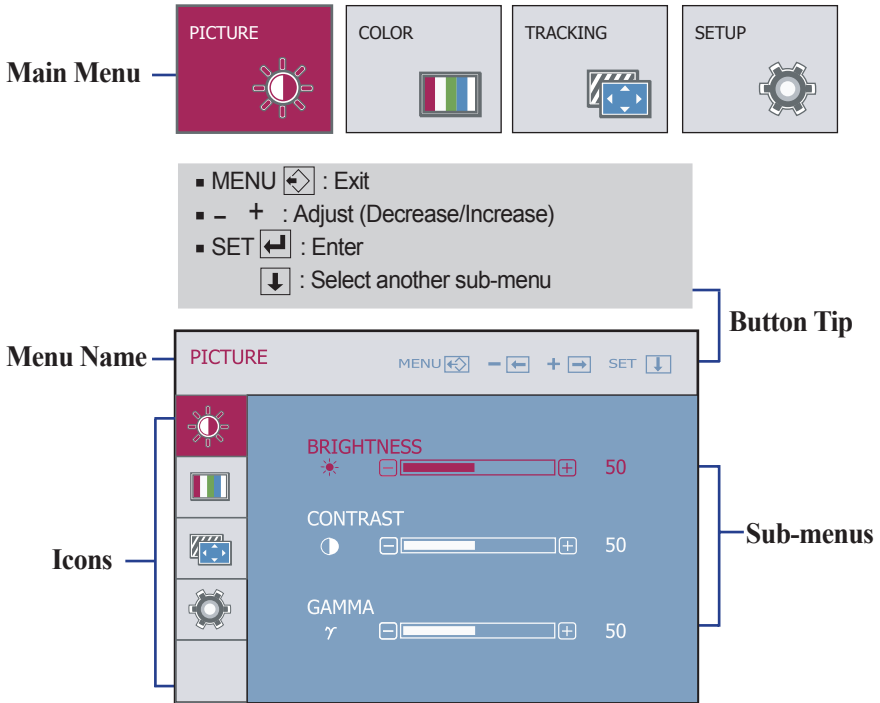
Main Menu

PICTURE

COLOR

TRACKING

SETUP

■ MENU : Exit
■ – + : Adjust (Decrease/Increase)
■ SET : Enter
: Select another sub-menu

Button Tip

Menu Name

PICTURE

MENU – + SET

Icons

BRIGHTNESS
50

CONTRAST
50

GAMMA
$\gamma$
50

Sub-menus